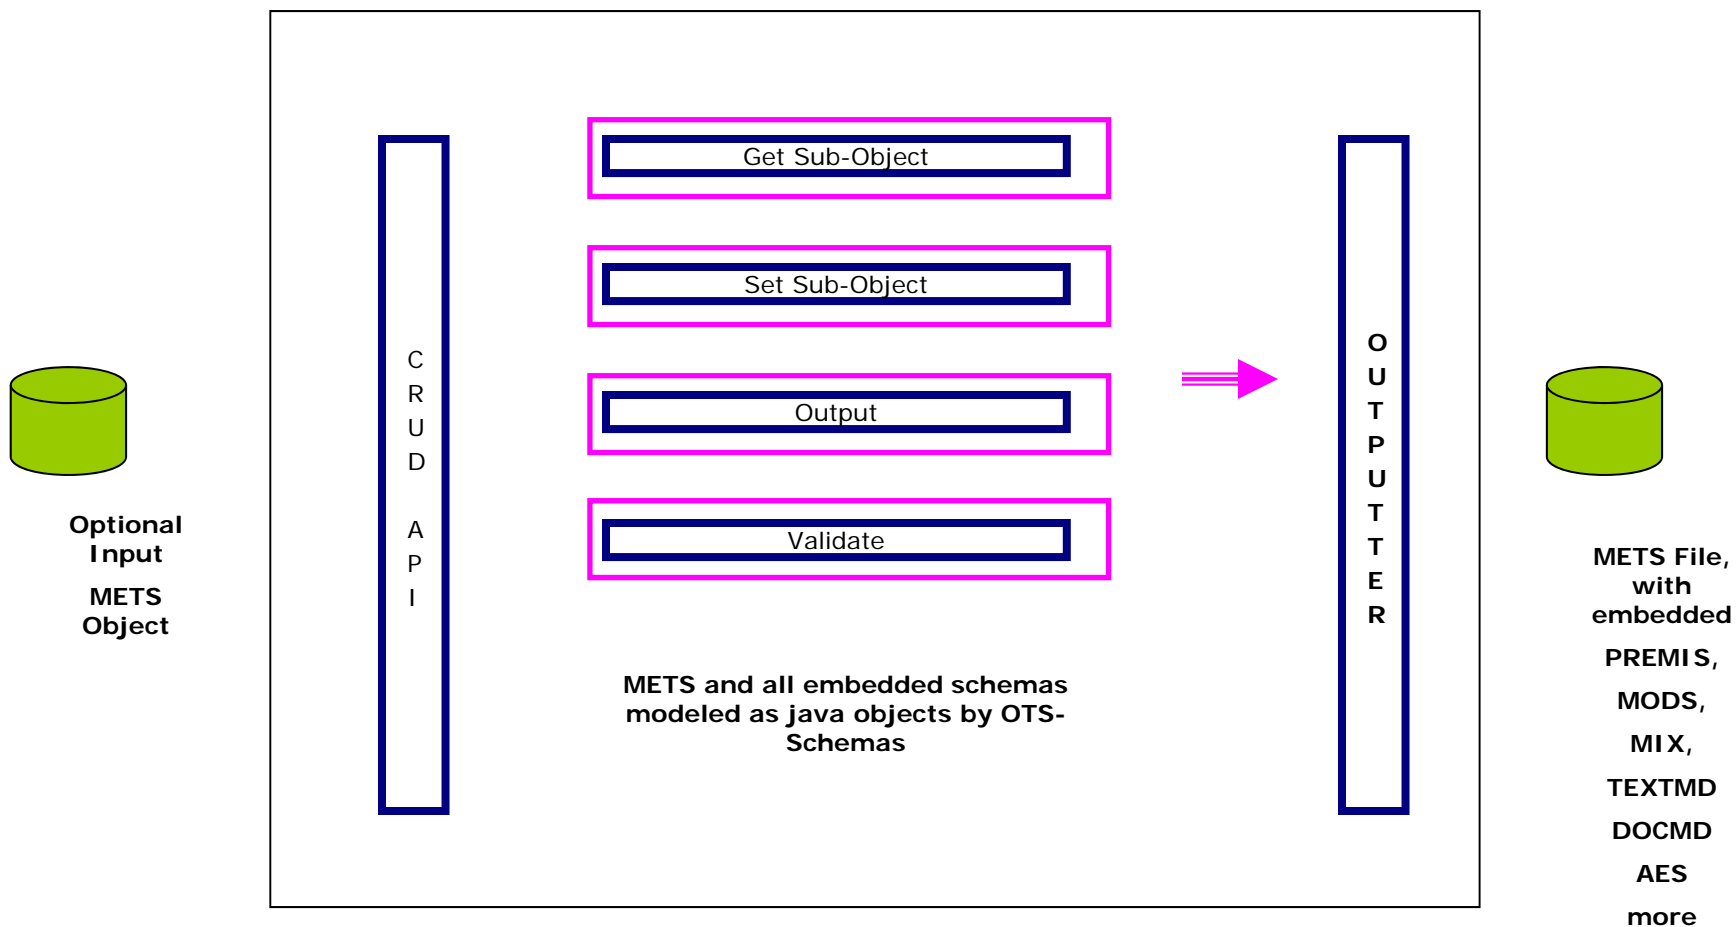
Optional Input

METS Object

C R U D A P I

Get Sub-Object

Set Sub-Object

Output

Validate

METS and all embedded schemas modeled as java objects by OTS-Schemas

O U T P U T T E R

METS File, with embedded

PREMIS,

MODS,

MIX,

TEXTMD

DOCMD

AES

more